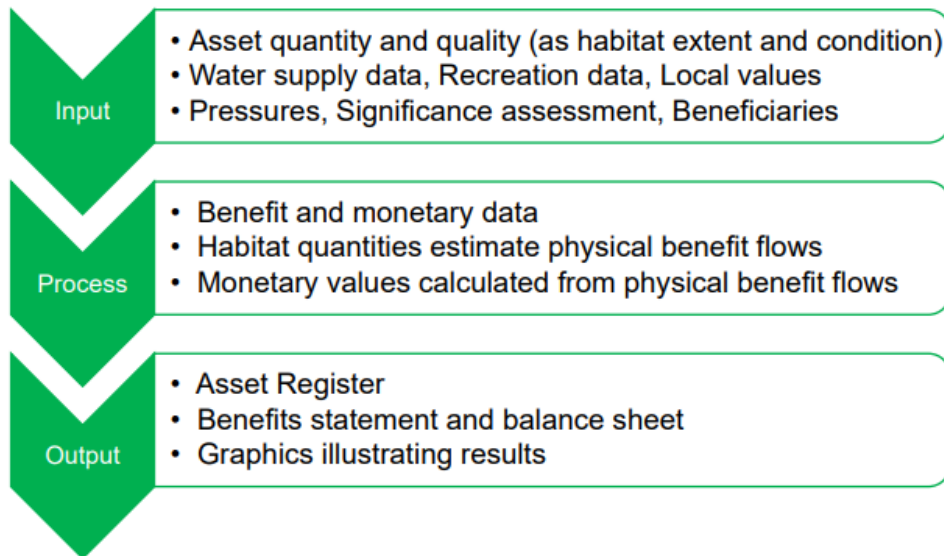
Input

• Asset quantity and quality (as habitat extent and condition)
• Water supply data, Recreation data, Local values
• Pressures, Significance assessment, Beneficiaries

Process

• Benefit and monetary data
• Habitat quantities estimate physical benefit flows
• Monetary values calculated from physical benefit flows

Output

• Asset Register
• Benefits statement and balance sheet
• Graphics illustrating results